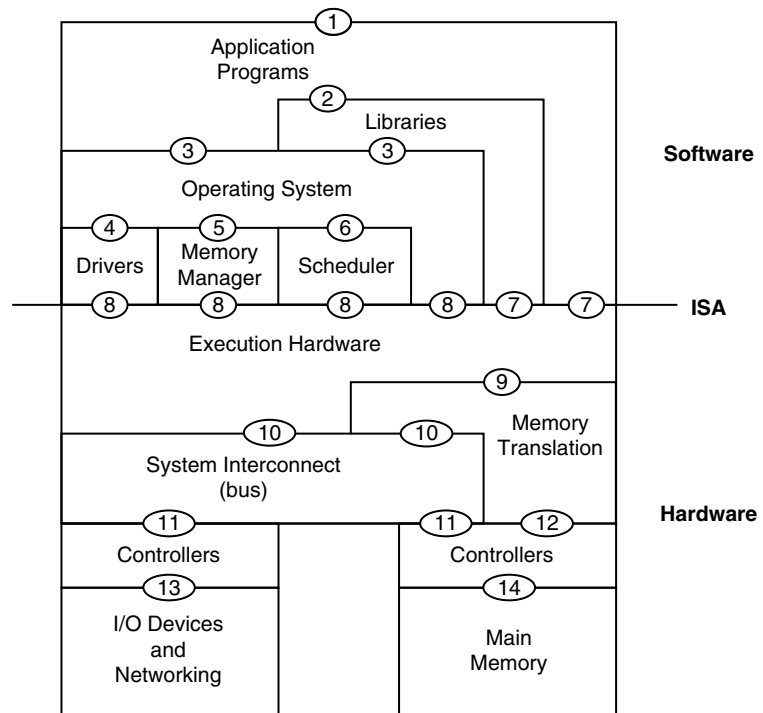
1
Application Programs
2
Libraries
3
3
Software
Operating System
4
5
6
Drivers
Memory Manager
Scheduler
8
8
8
8
7
7
ISA
Execution Hardware
9
Memory Translation
10
10
System Interconnect (bus)
11
11
12
Hardware
Controllers
Controllers
13
14
I/O Devices and Networking
Main Memory